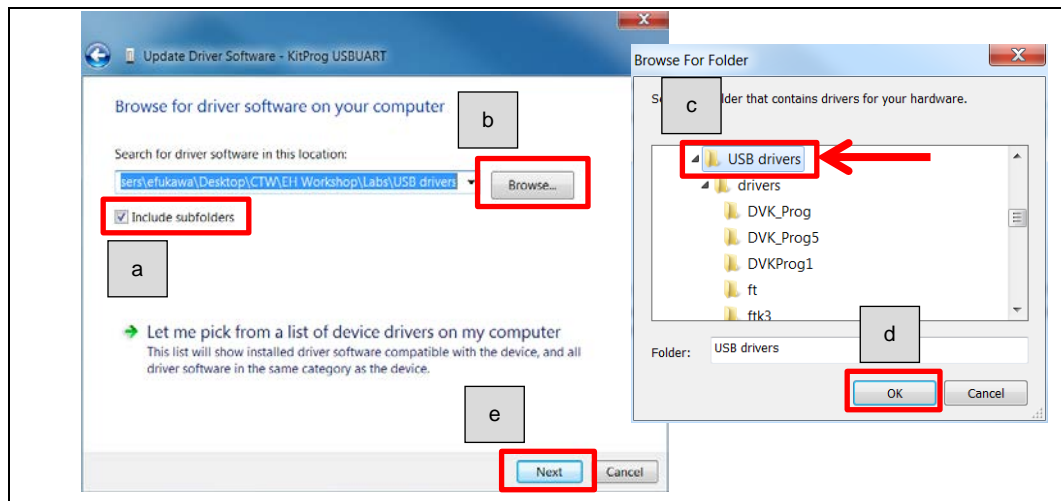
Update Driver Software - KitProg USBUART

Browse for driver software on your computer

b

Search for driver software in this location:

sers\efukawa\Desktop\CTW\EH Workshop\Labs\USB drivers

Browse...

Include subfolders

a

Let me pick from a list of device drivers on my computer

This list will show installed driver software compatible with the device, and all driver software in the same category as the device.

e

Next

Cancel

Browse For Folder

Se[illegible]lder that contains drivers for your hardware.

c

USB drivers

drivers

DVK_Prog

DVK_Prog5

DVKProg1

ft

ftk3

d

Folder: USB drivers

OK

Cancel